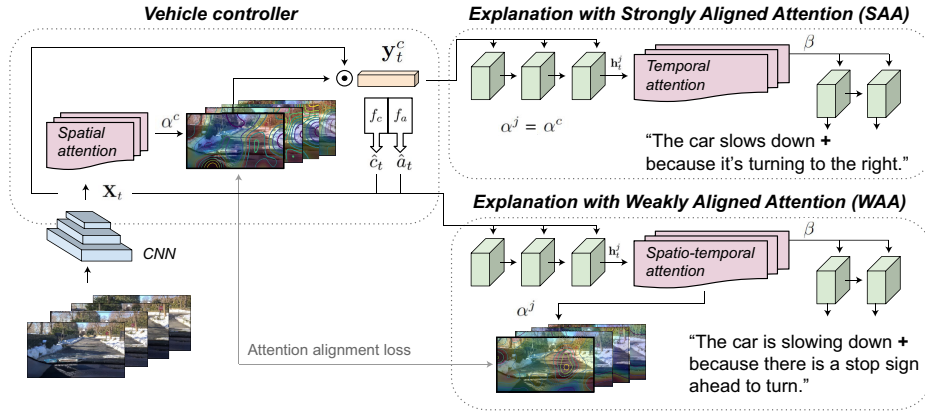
Vehicle controller

Explanation with Strongly Aligned Attention (SAA)

$\mathbf{y}_t^c$

$\odot$

Spatial attention

$\alpha^c$

$f_c$ $f_a$

$\hat{c}_t$ $\hat{a}_t$

$\mathbf{X}_t$

CNN

$\mathbf{h}_t^j$

Temporal attention

$\beta$

$\alpha^j = \alpha^c$

"The car slows down + because it's turning to the right."

Explanation with Weakly Aligned Attention (WAA)

$\mathbf{h}_t^j$

Spatio-temporal attention

$\beta$

$\alpha^j$

Attention alignment loss

"The car is slowing down + because there is a stop sign ahead to turn."